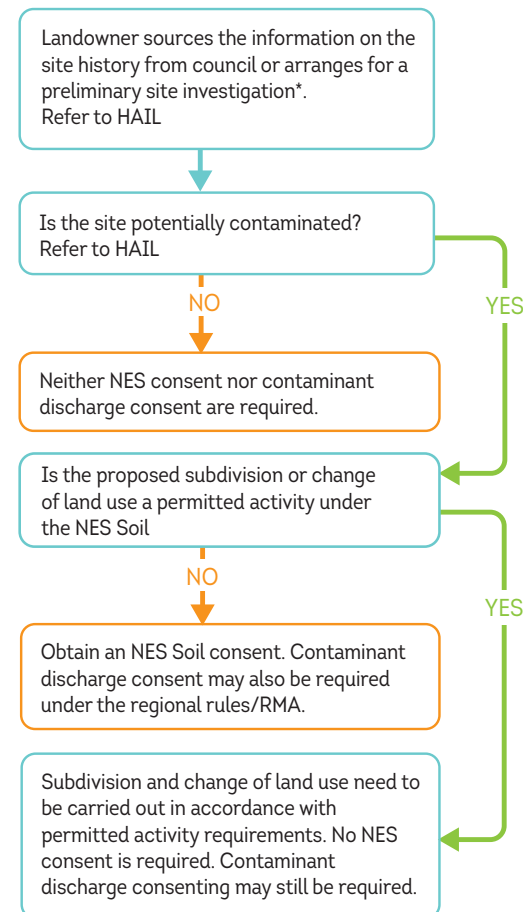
Landowner sources the information on the site history from council or arranges for a preliminary site investigation*.
Refer to HAIL

Is the site potentially contaminated?
Refer to HAIL

NO

YES

Neither NES consent nor contaminant discharge consent are required.

Is the proposed subdivision or change of land use a permitted activity under the NES Soil

NO

YES

Obtain an NES Soil consent. Contaminant discharge consent may also be required under the regional rules/RMA.

Subdivision and change of land use need to be carried out in accordance with permitted activity requirements. No NES consent is required. Contaminant discharge consenting may still be required.